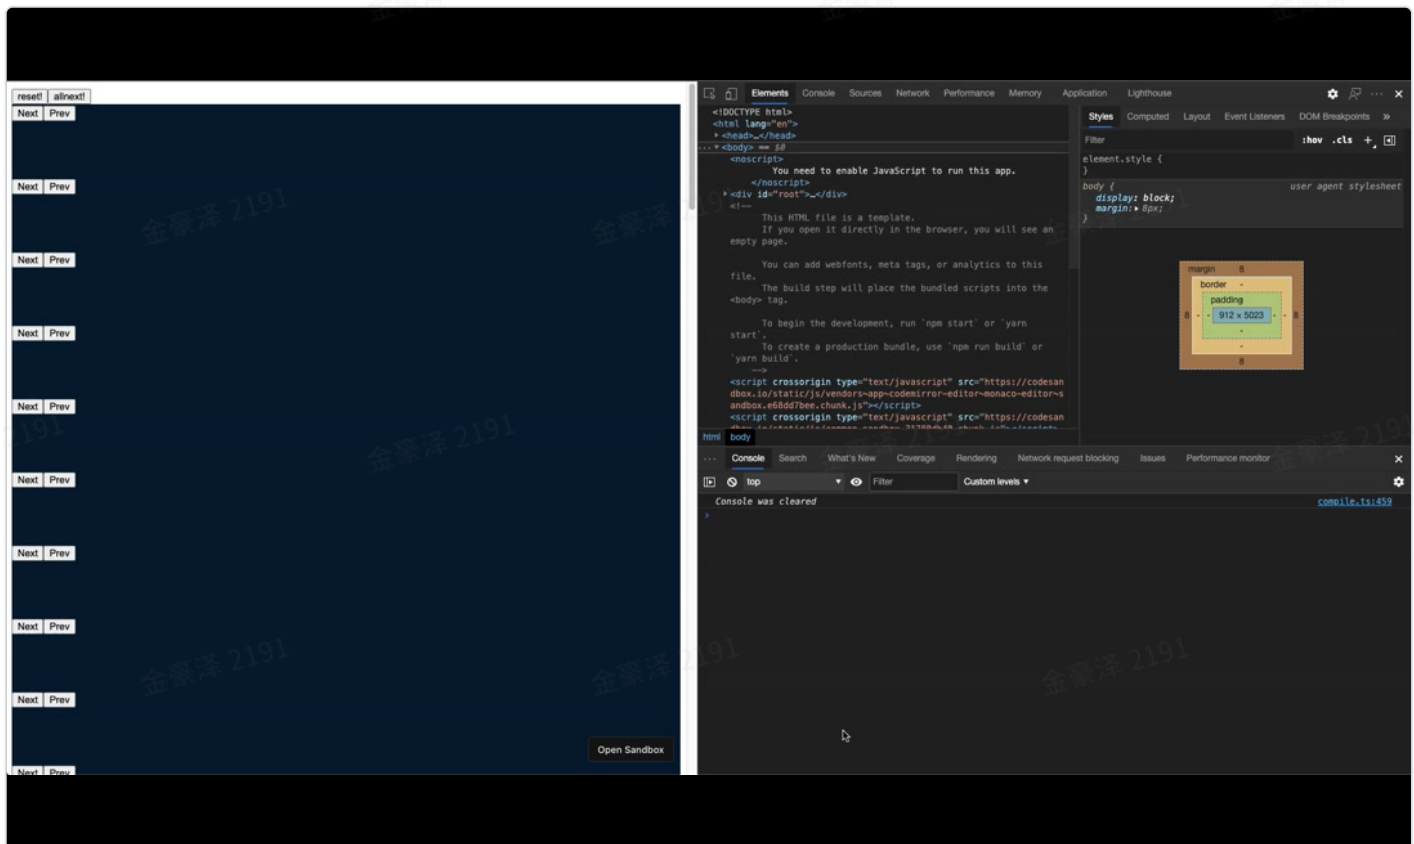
reset! allnext!
Next Prev
Next Prev
Next Prev
Next Prev
Next Prev
Next Prev
Next Prev
Next Prev
Next Prev
Next Prev

Open Sandbox

金豪泽 2191

Elements Console Sources Network Performance Memory Application Lighthouse

<!DOCTYPE html>
<html lang="en">
<head>…</head>
<body> == $0
<noscript>
You need to enable JavaScript to run this app.
</noscript>
<div id="root">…</div>
<!--
This HTML file is a template.
If you open it directly in the browser, you will see an empty page.

You can add webfonts, meta tags, or analytics to this file.
The build step will place the bundled scripts into the <body> tag.

To begin the development, run `npm start` or `yarn start`.
To create a production bundle, use `npm run build` or `yarn build`.
-->
<script crossorigin type="text/javascript" src="https://codesandbox.io/static/js/vendors~app~codemirror-editor~monaco-editor~sandbox.e68dd7bee.chunk.js"></script>
<script crossorigin type="text/javascript" src="https://codesan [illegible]

html body

Styles Computed Layout Event Listeners DOM Breakpoints »
Filter :hov .cls +
element.style {
}
body { user agent stylesheet
display: block;
margin: 8px;
}

margin 8
border -
padding
912 × 5023
8 8 8 8

Console Search What's New Coverage Rendering Network request blocking Issues Performance monitor
top Filter Custom levels
Console was cleared compile.ts:459
›